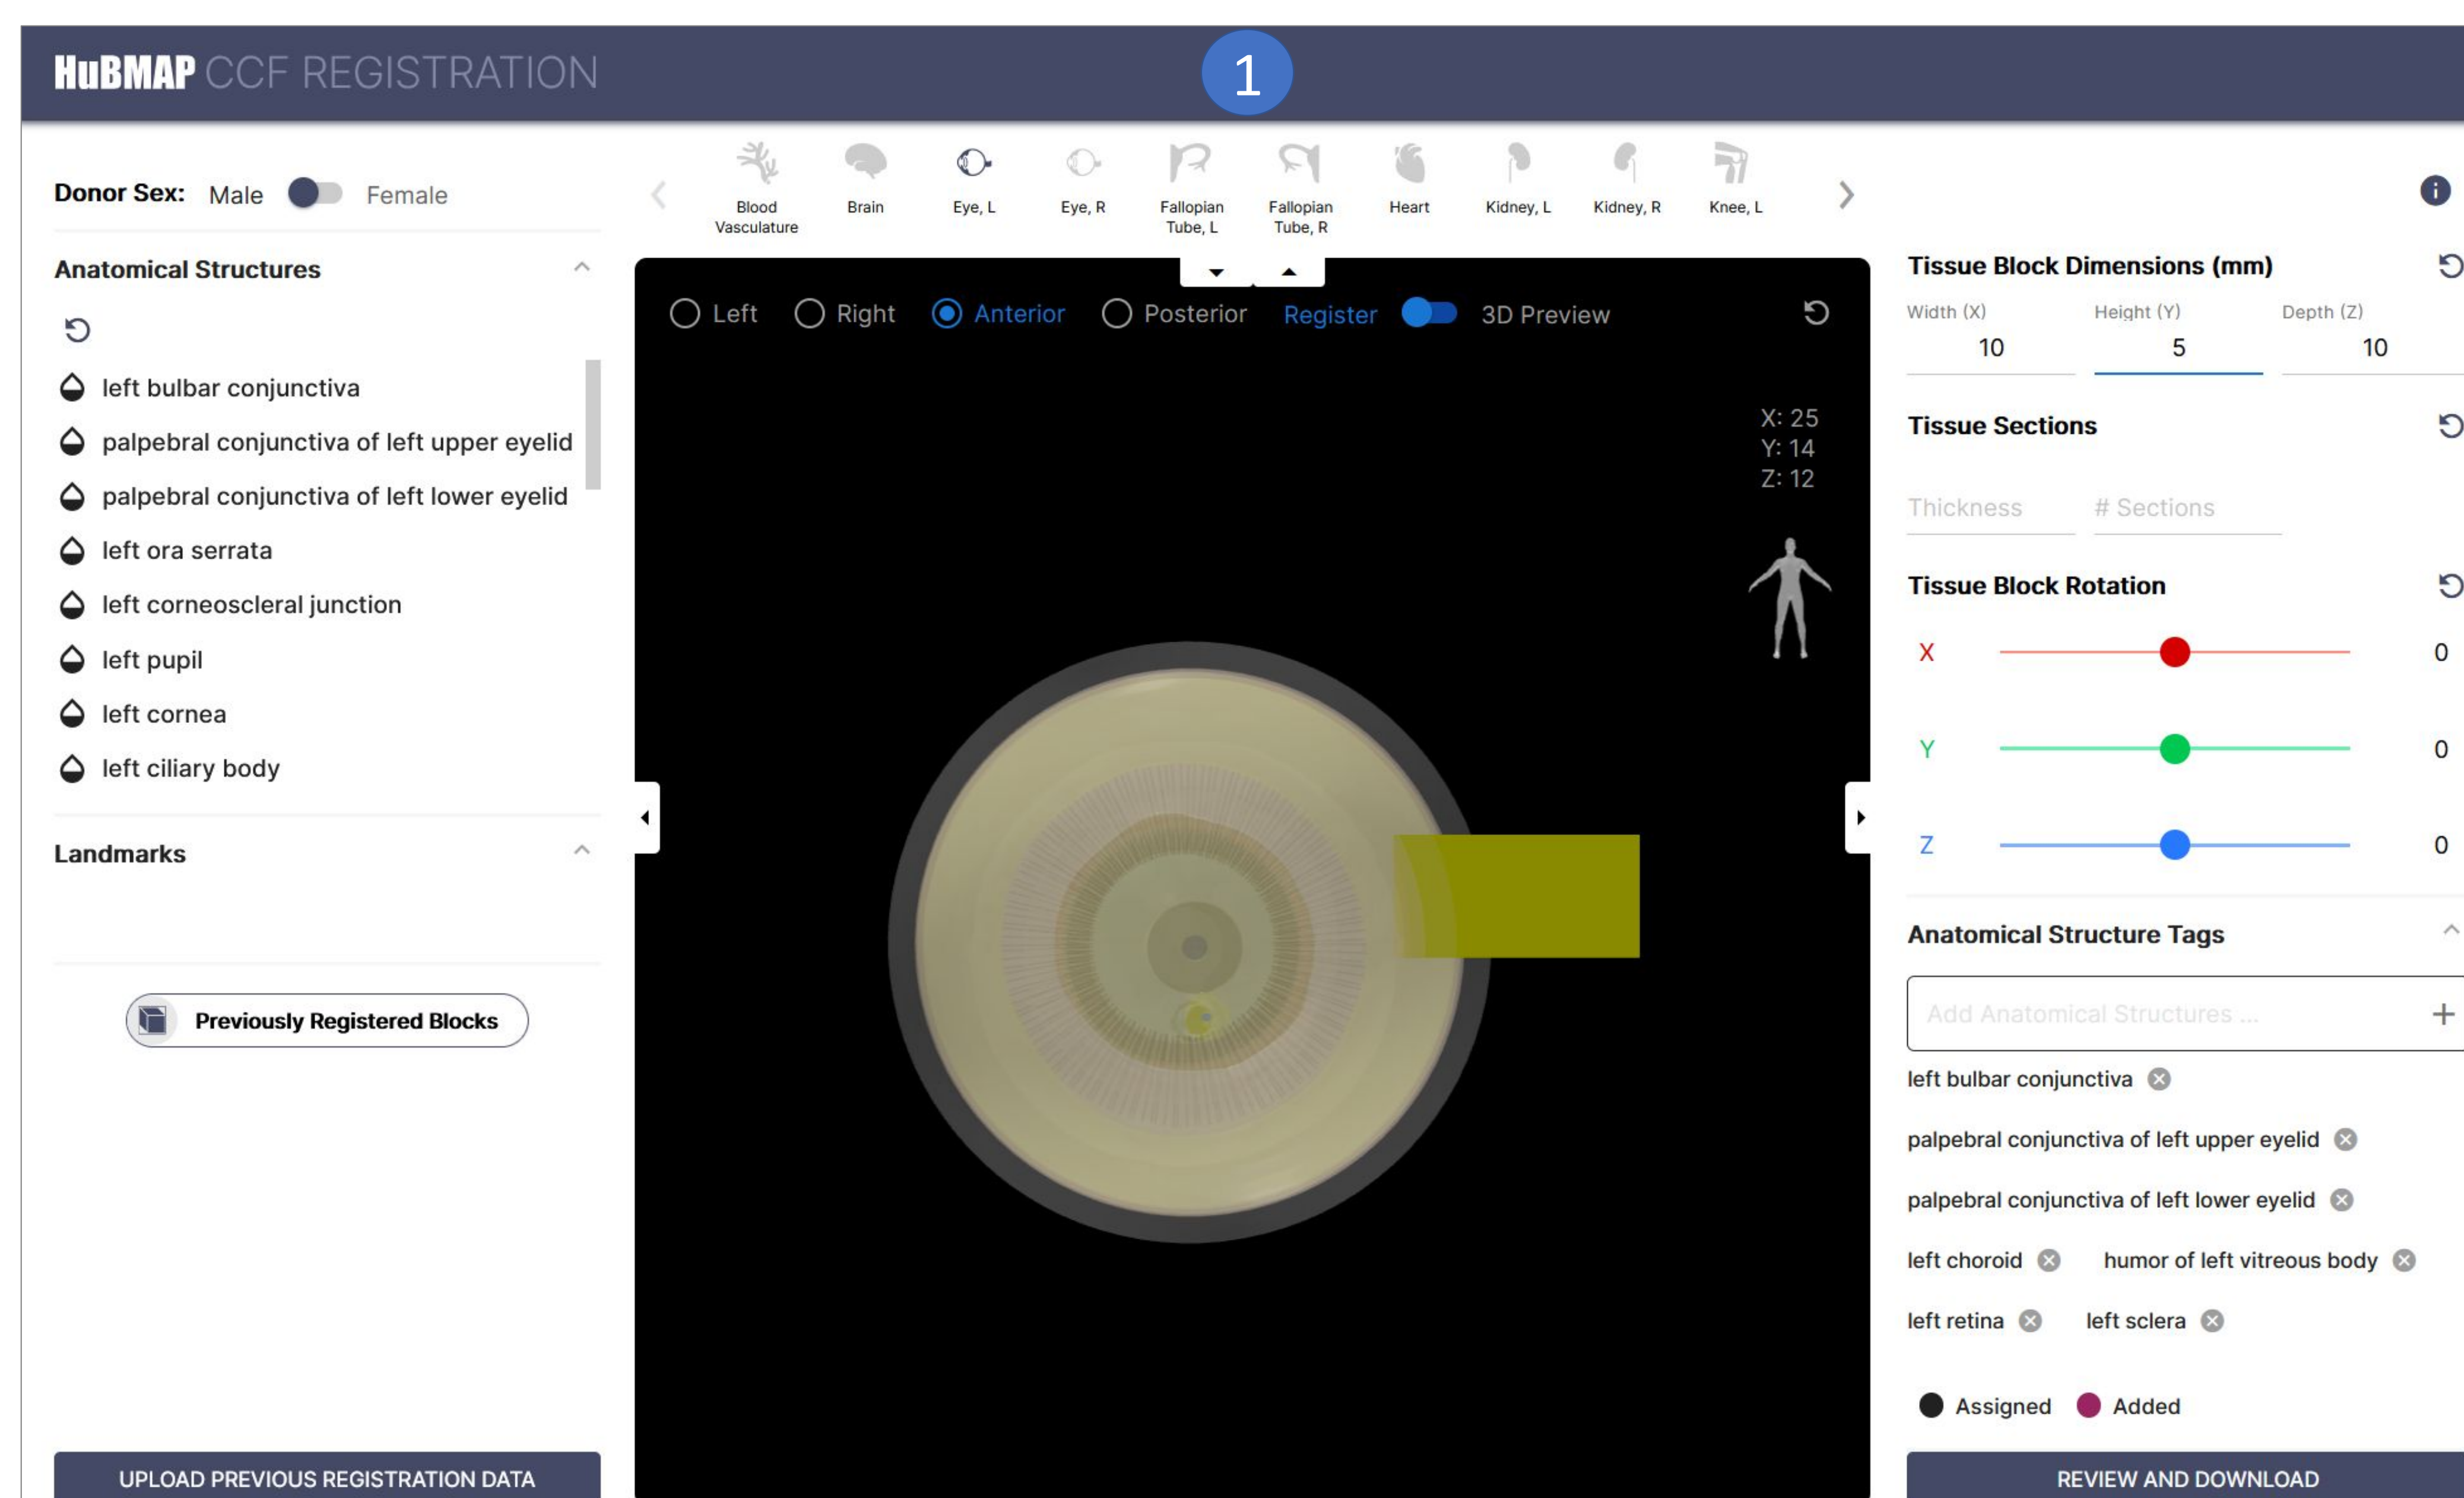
HuBMAP CCF REGISTRATION

1

Donor Sex: Male Female

Anatomical Structures

left bulbar conjunctiva
palpebral conjunctiva of left upper eyelid
palpebral conjunctiva of left lower eyelid
left ora serrata
left corneoscleral junction
left pupil
left cornea
left ciliary body

Landmarks

Previously Registered Blocks

UPLOAD PREVIOUS REGISTRATION DATA

Blood Vasculature
Brain
Eye, L
Eye, R
Fallopian Tube, L
Fallopian Tube, R
Heart
Kidney, L
Kidney, R
Knee, L

Left Right Anterior Posterior Register 3D Preview

X: 25
Y: 14
Z: 12

Tissue Block Dimensions (mm)

| Width (X) | Height (Y) | Depth (Z) |
|---|---|---|
| 10 | 5 | 10 |

Tissue Sections

Thickness # Sections

Tissue Block Rotation

X 0
Y 0
Z 0

Anatomical Structure Tags

Add Anatomical Structures ...

left bulbar conjunctiva
palpebral conjunctiva of left upper eyelid
palpebral conjunctiva of left lower eyelid
left choroid humor of left vitreous body
left retina left sclera

Assigned Added

REVIEW AND DOWNLOAD